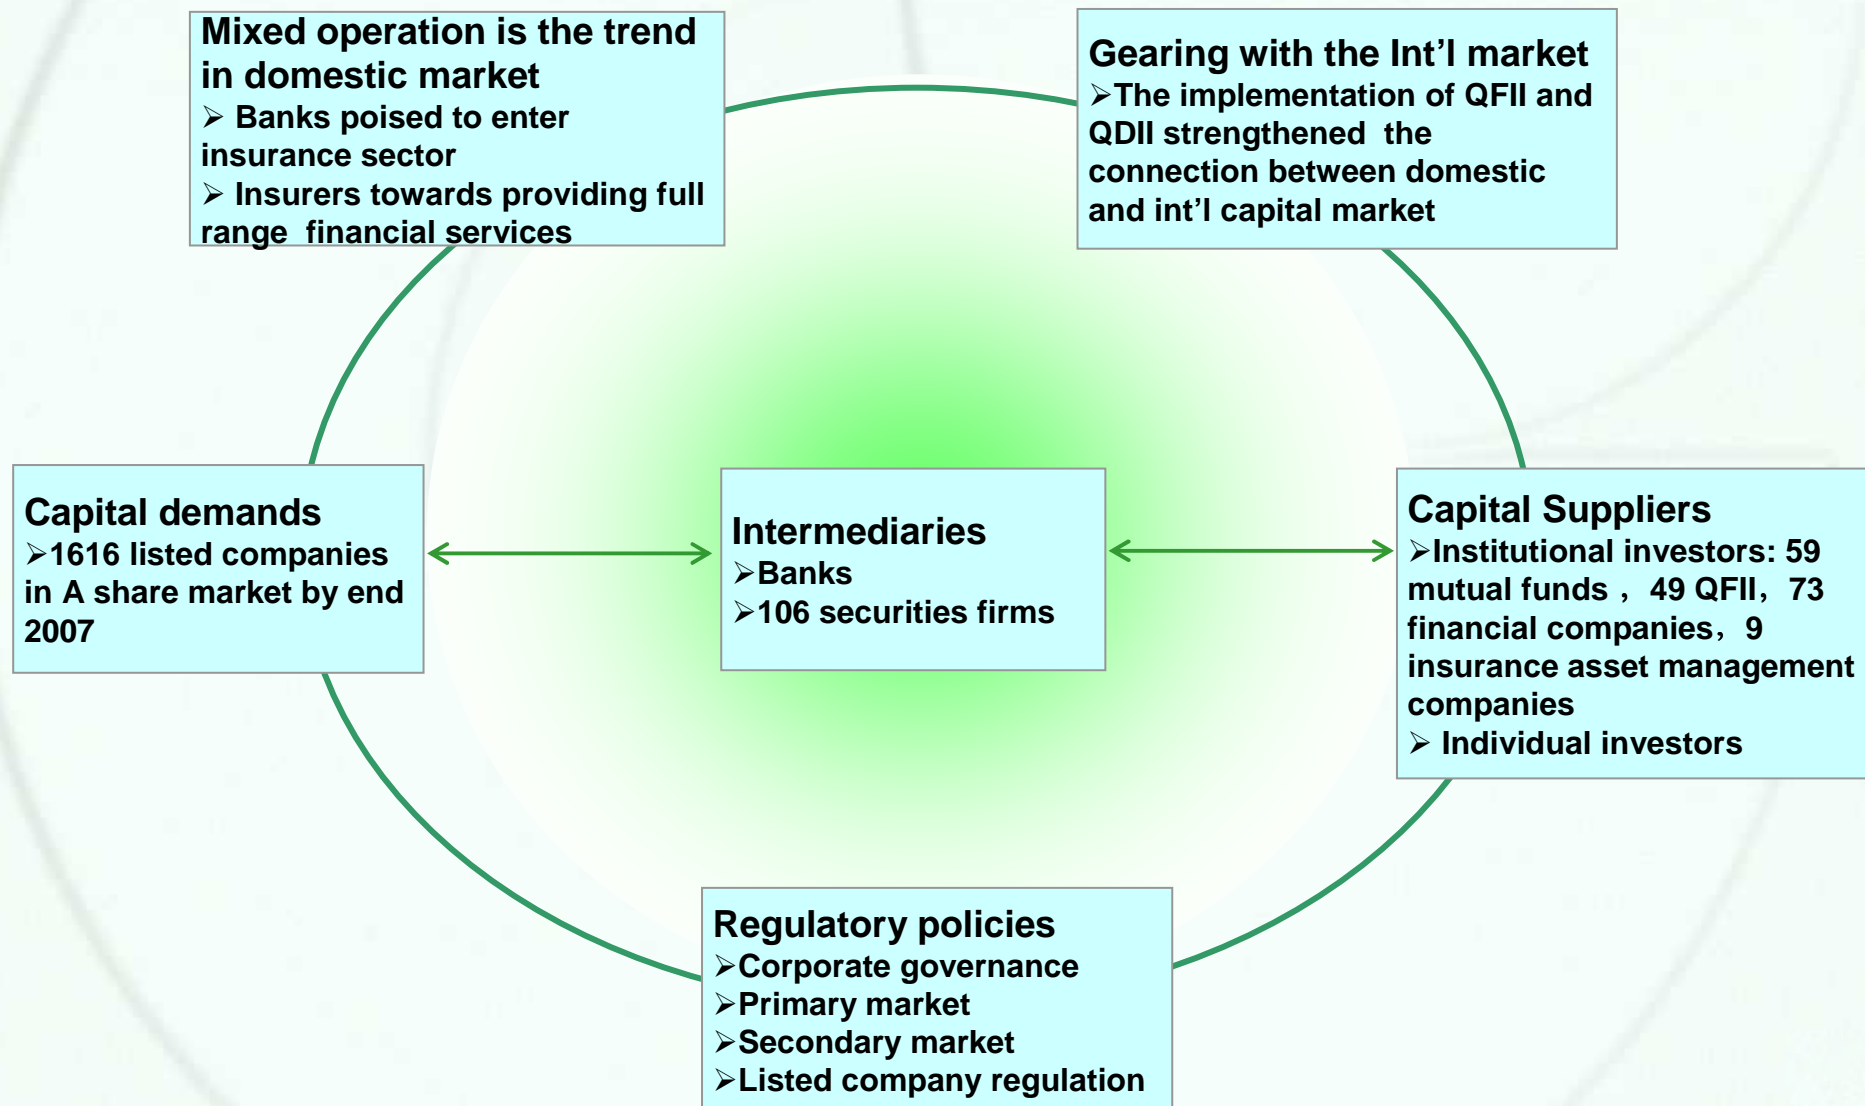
Mixed operation is the trend in domestic market
➢ Banks poised to enter insurance sector
➢ Insurers towards providing full range financial services

Gearing with the Int'l market
➢The implementation of QFII and QDII strengthened the connection between domestic and int'l capital market

Capital demands
➢1616 listed companies in A share market by end 2007

Intermediaries
➢Banks
➢106 securities firms

Capital Suppliers
➢Institutional investors: 59 mutual funds， 49 QFII，73 financial companies，9 insurance asset management companies
➢ Individual investors

Regulatory policies
➢Corporate governance
➢Primary market
➢Secondary market
➢Listed company regulation